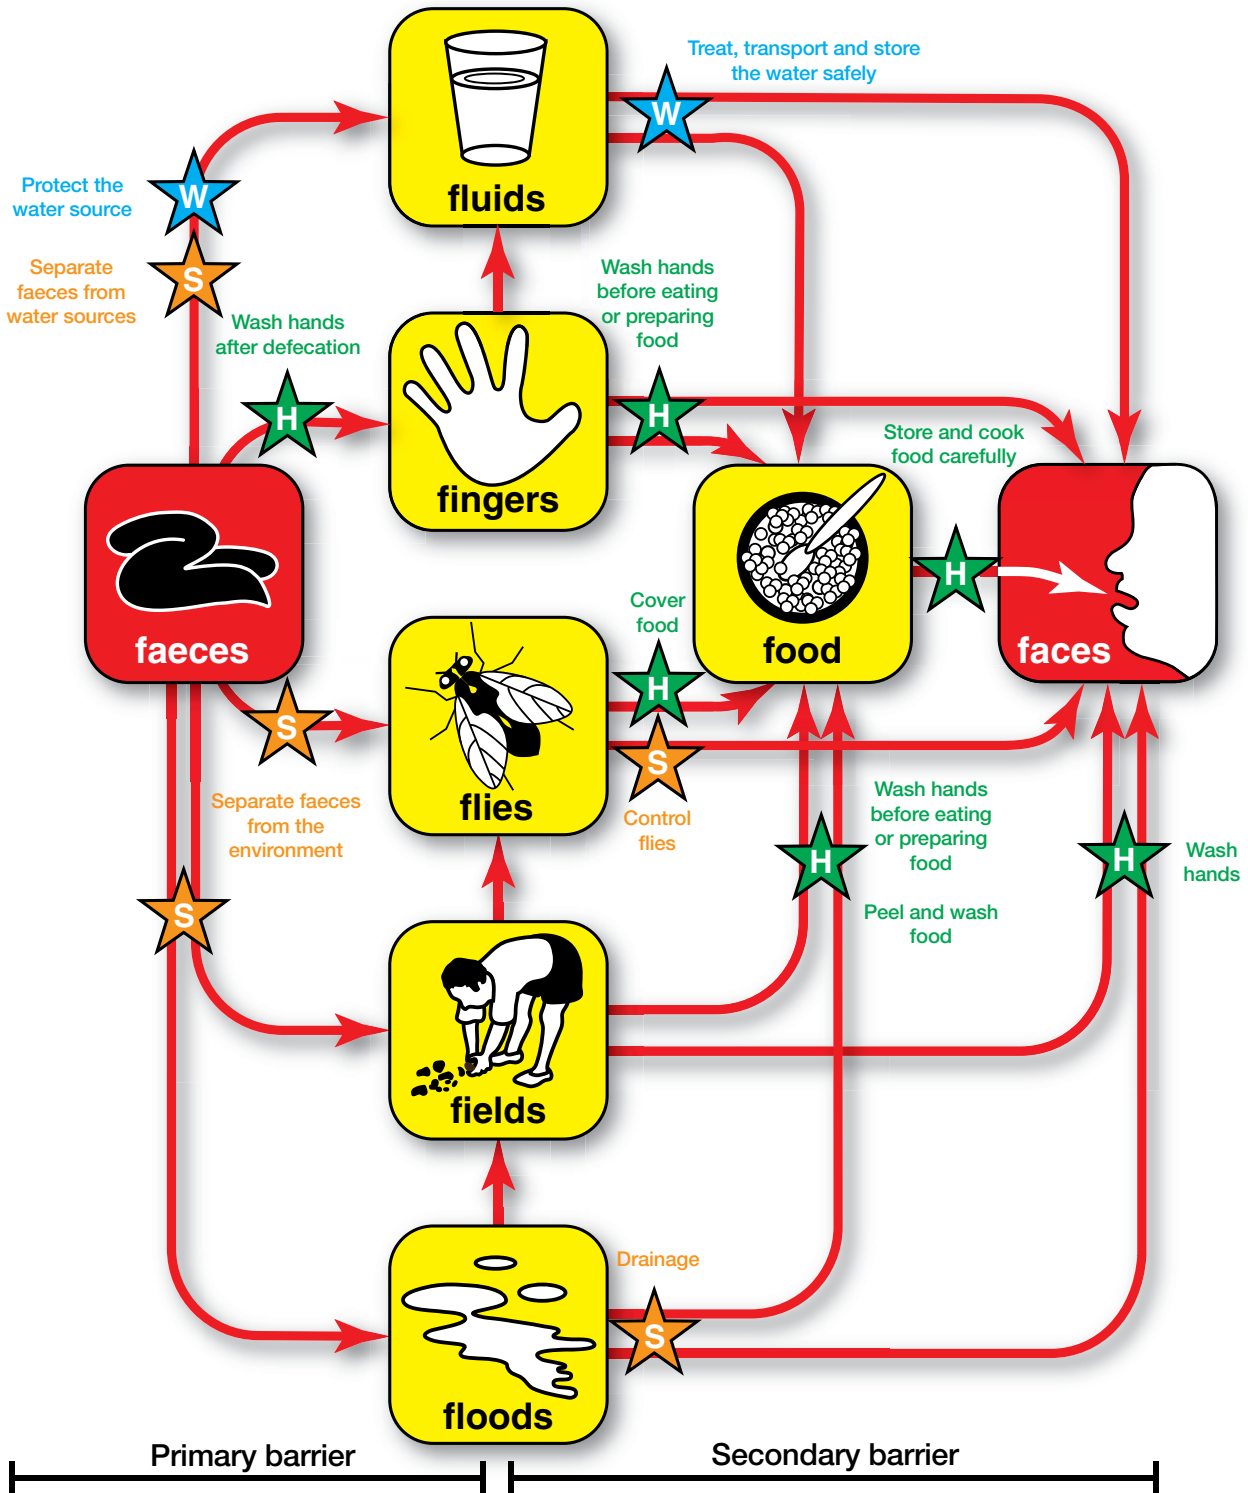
Treat, transport and store the water safely

W

fluids

Protect the water source

W

Separate faeces from water sources

S

Wash hands after defecation

Wash hands before eating or preparing food

H

H

fingers

Store and cook food carefully

faeces

food

H

faces

Cover food

H

flies

S

S

Control flies

Separate faeces from the environment

Wash hands before eating or preparing food

H

H

Wash hands

S

Peel and wash food

fields

Drainage

S

floods

Primary barrier

Secondary barrier